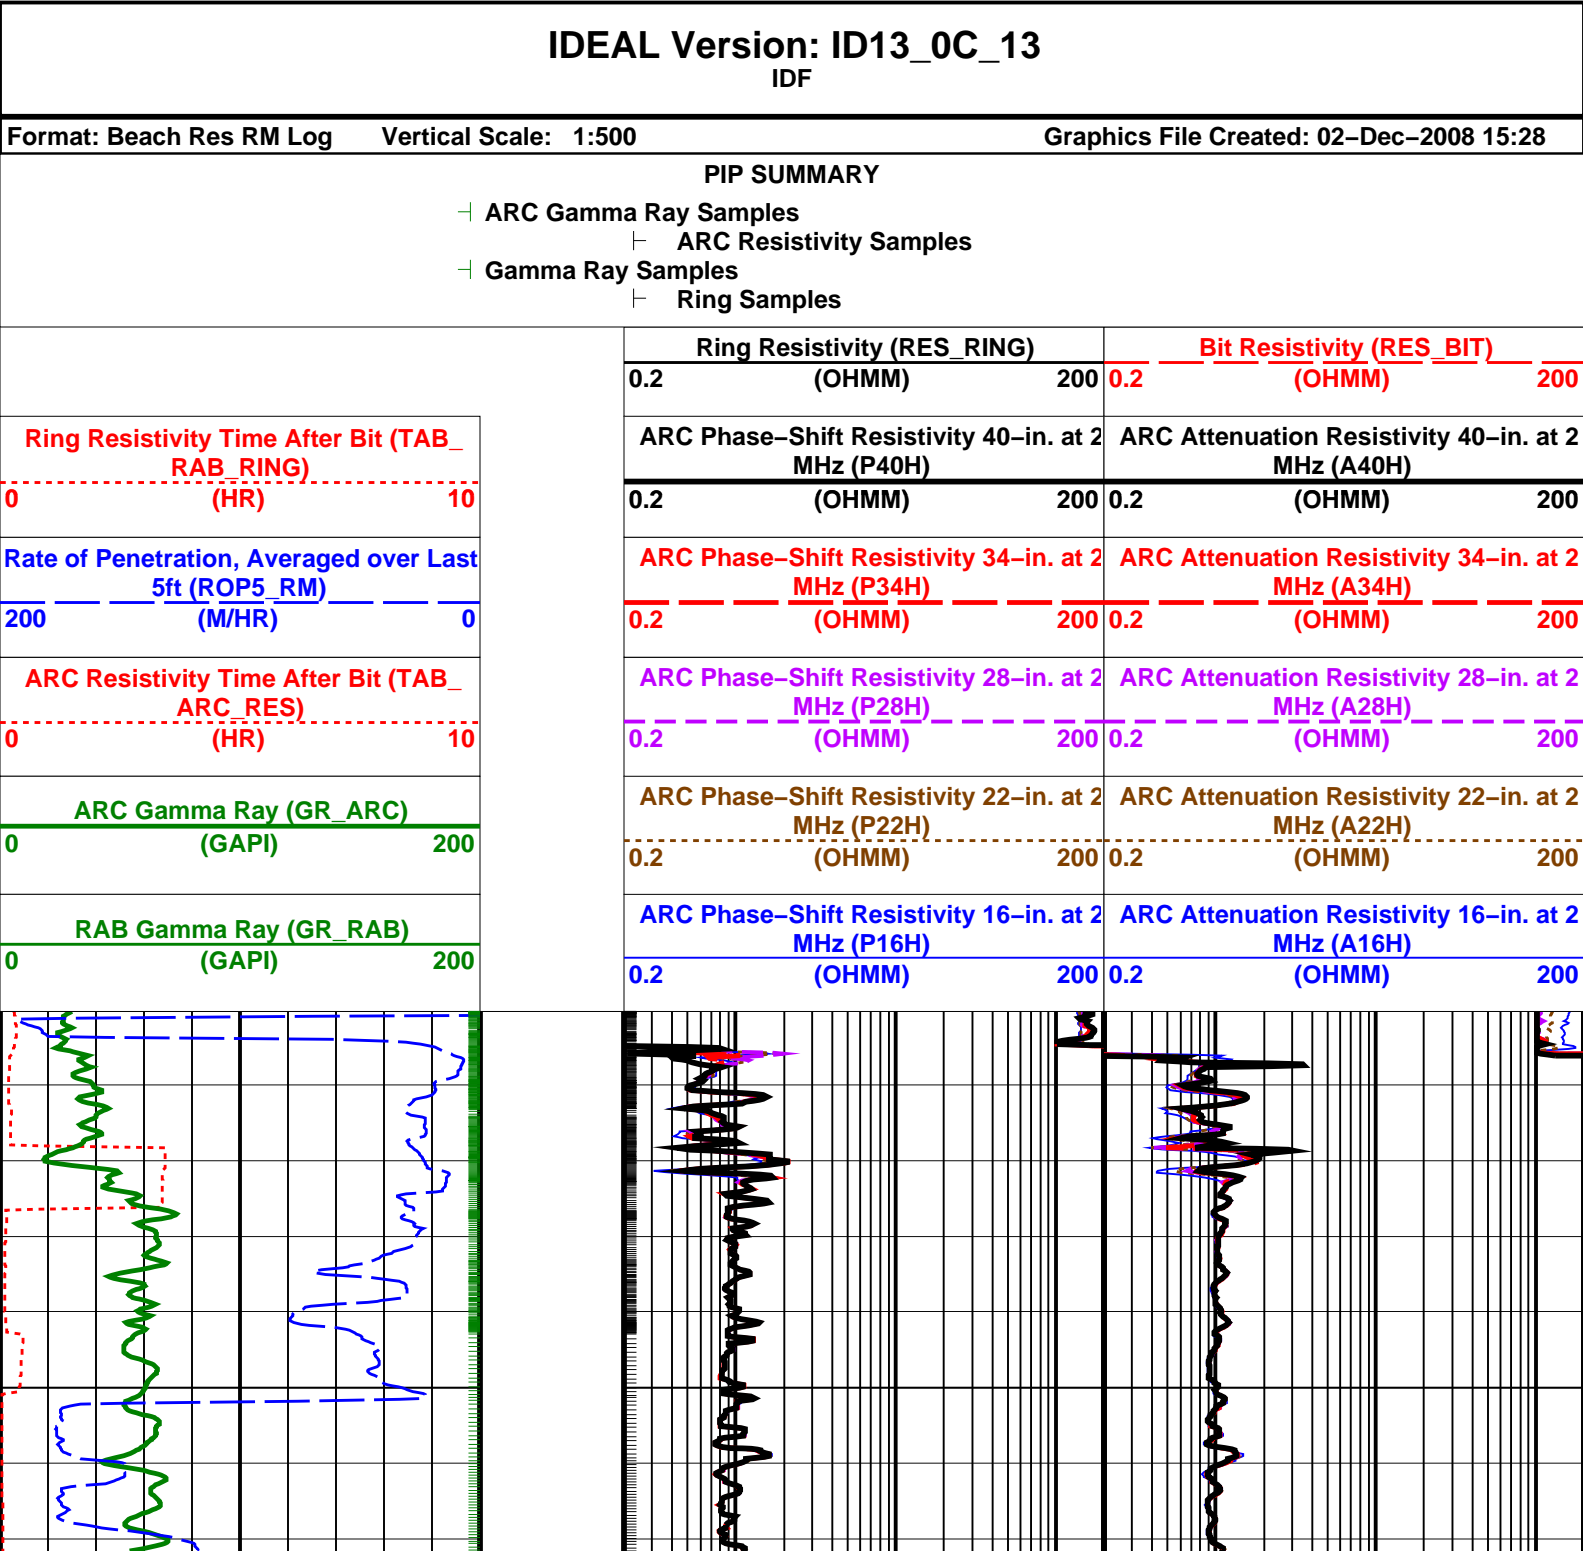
IDEAL Version: ID13_0C_13
IDF

Format: Beach Res RM Log Vertical Scale: 1:500 Graphics File Created: 02–Dec–2008 15:28

PIP SUMMARY
ARC Gamma Ray Samples
ARC Resistivity Samples
Gamma Ray Samples
Ring Samples

Ring Resistivity Time After Bit (TAB_RAB_RING)
0 (HR) 10

Rate of Penetration, Averaged over Last 5ft (ROP5_RM)
200 (M/HR) 0

ARC Resistivity Time After Bit (TAB_ARC_RES)
0 (HR) 10

ARC Gamma Ray (GR_ARC)
0 (GAPI) 200

RAB Gamma Ray (GR_RAB)
0 (GAPI) 200

Ring Resistivity (RES_RING)
0.2 (OHMM) 200

ARC Phase–Shift Resistivity 40–in. at 2 MHz (P40H)
0.2 (OHMM) 200

ARC Phase–Shift Resistivity 34–in. at 2 MHz (P34H)
0.2 (OHMM) 200

ARC Phase–Shift Resistivity 28–in. at 2 MHz (P28H)
0.2 (OHMM) 200

ARC Phase–Shift Resistivity 22–in. at 2 MHz (P22H)
0.2 (OHMM) 200

ARC Phase–Shift Resistivity 16–in. at 2 MHz (P16H)
0.2 (OHMM) 200

Bit Resistivity (RES_BIT)
0.2 (OHMM) 200

ARC Attenuation Resistivity 40–in. at 2 MHz (A40H)
0.2 (OHMM) 200

ARC Attenuation Resistivity 34–in. at 2 MHz (A34H)
0.2 (OHMM) 200

ARC Attenuation Resistivity 28–in. at 2 MHz (A28H)
0.2 (OHMM) 200

ARC Attenuation Resistivity 22–in. at 2 MHz (A22H)
0.2 (OHMM) 200

ARC Attenuation Resistivity 16–in. at 2 MHz (A16H)
0.2 (OHMM) 200